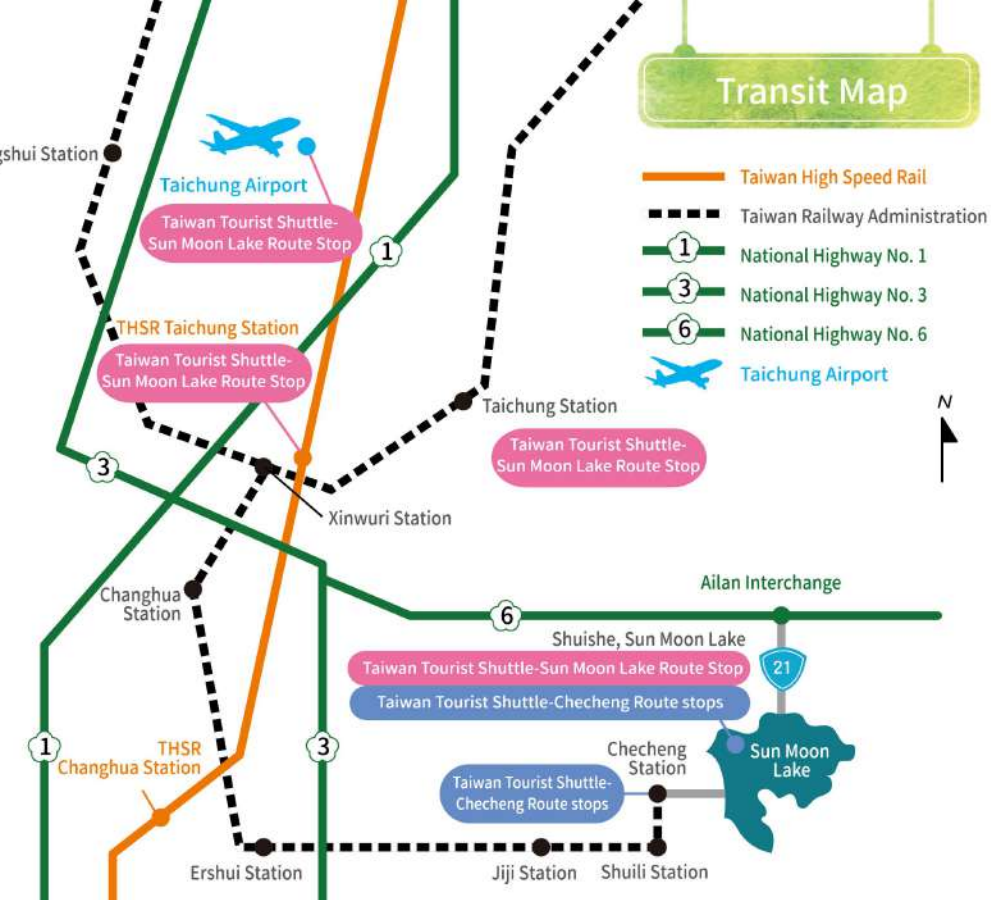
Transit Map

Taiwan High Speed Rail
Taiwan Railway Administration
1 National Highway No. 1
3 National Highway No. 3
6 National Highway No. 6
Taichung Airport

N

gshui Station

Taichung Airport
Taiwan Tourist Shuttle-Sun Moon Lake Route Stop

1

THSR Taichung Station
Taiwan Tourist Shuttle-Sun Moon Lake Route Stop

Taichung Station
Taiwan Tourist Shuttle-Sun Moon Lake Route Stop

3

Xinwuri Station

Changhua Station

Ailan Interchange

6

Shuishe, Sun Moon Lake
Taiwan Tourist Shuttle-Sun Moon Lake Route Stop
Taiwan Tourist Shuttle-Checheng Route stops

21

Sun Moon Lake

1

3

THSR Changhua Station

Checheng Station
Taiwan Tourist Shuttle-Checheng Route stops

Ershui Station
Jiji Station
Shuili Station